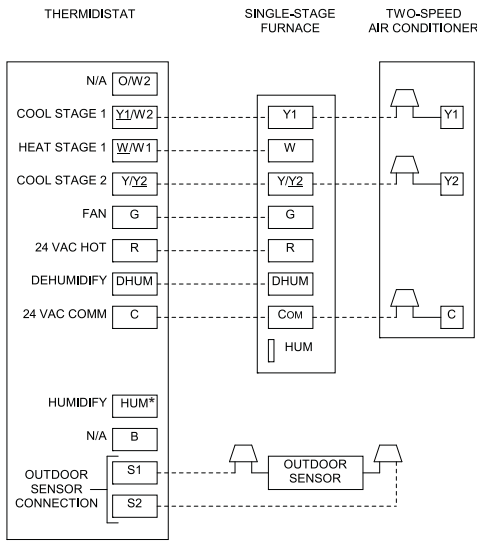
THERMIDISTAT

SINGLE-STAGE FURNACE

TWO-SPEED AIR CONDITIONER

N/A O/W2

COOL STAGE 1 Y1/W2

HEAT STAGE 1 W/W1

COOL STAGE 2 Y/Y2

FAN G

24 VAC HOT R

DEHUMIDIFY DHUM

24 VAC COMM C

HUMIDIFY HUM*

N/A B

OUTDOOR SENSOR CONNECTION S1 S2

Y1

W

Y/Y2

G

R

DHUM

COM

HUM

Y1

Y2

C

OUTDOOR SENSOR